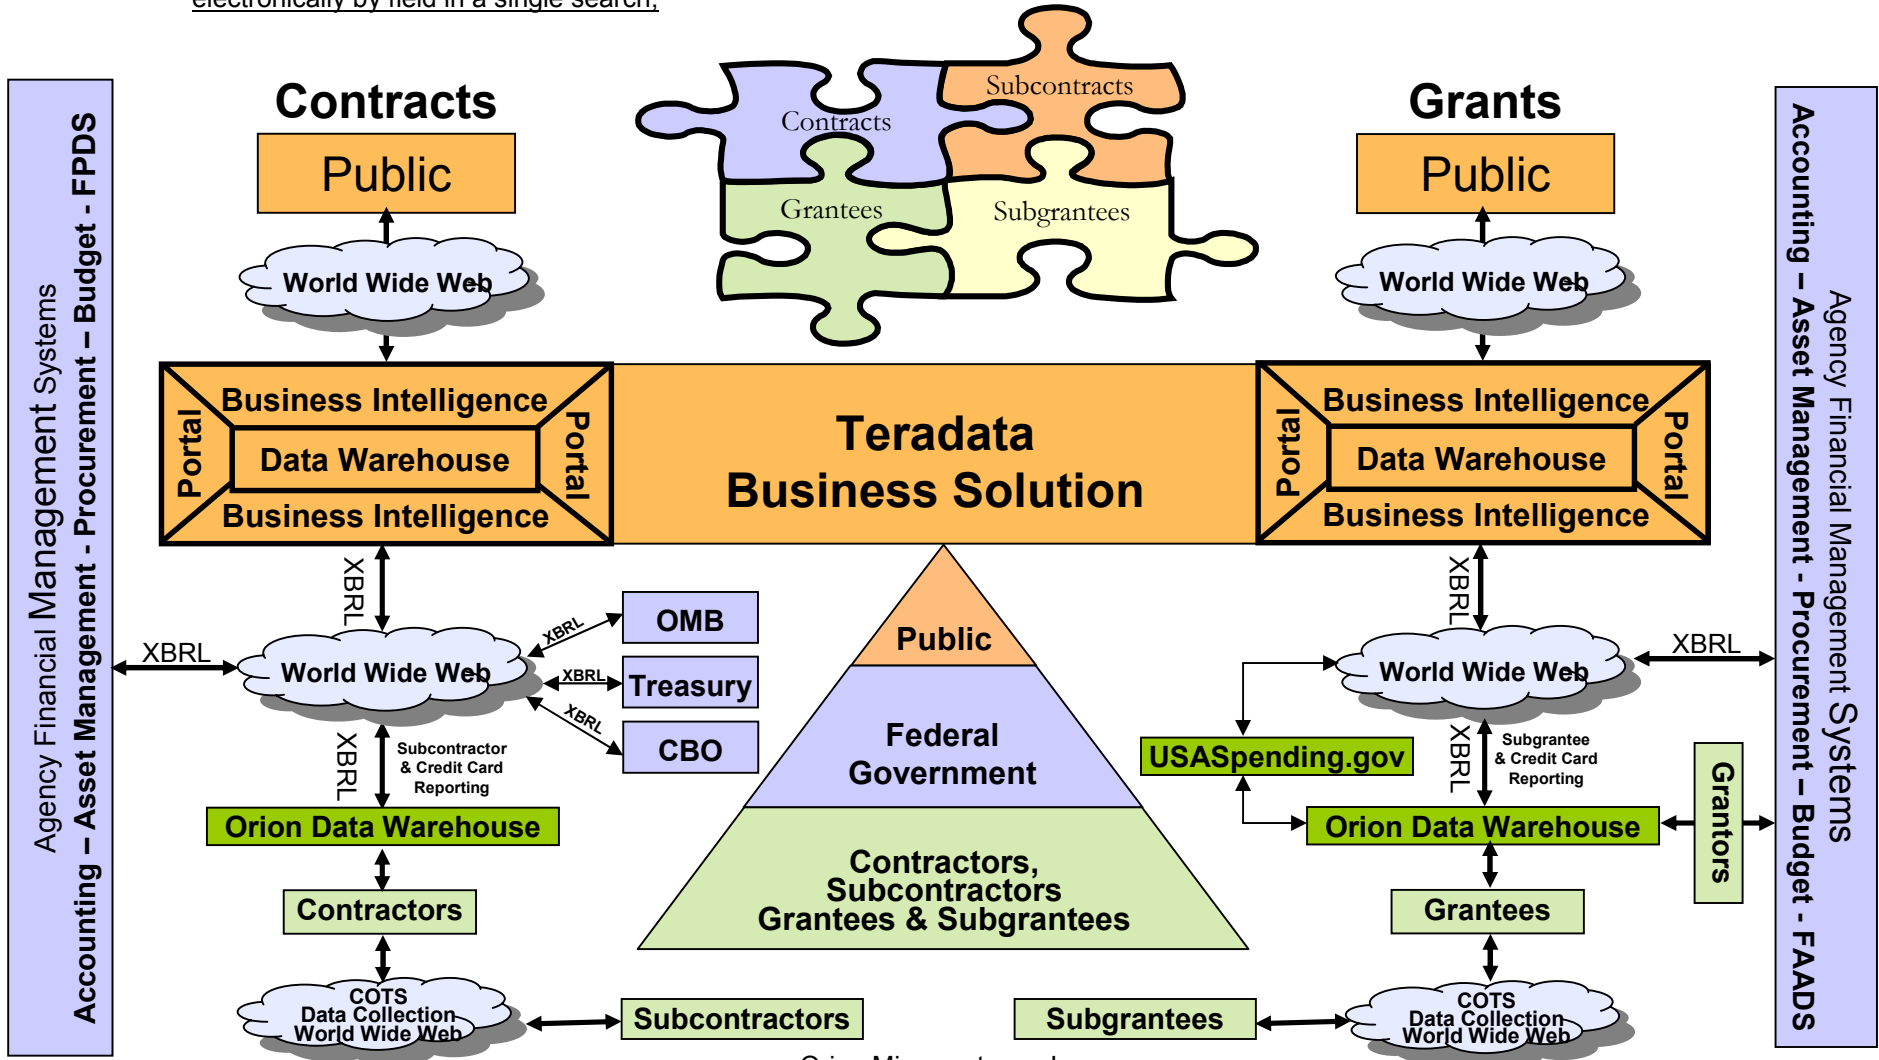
Agency Financial Management Systems
Accounting – Asset Management - Procurement – Budget - FPDS

Contracts

Public

World Wide Web

Contracts
Subcontracts
Grantees
Subgrantees

Grants

Public

World Wide Web

Agency Financial Management Systems
Accounting – Asset Management - Procurement – Budget - FAADS

Portal
Business Intelligence
Data Warehouse
Business Intelligence
Portal

Teradata
Business Solution

Portal
Business Intelligence
Data Warehouse
Business Intelligence
Portal

XBRL
XBRL
World Wide Web
XBRL
OMB
XBRL
Treasury
XBRL
CBO
XBRL
Subcontractor & Credit Card Reporting
Orion Data Warehouse
Contractors
COTS
Data Collection
World Wide Web
Subcontractors

Public
Federal Government
Contractors, Subcontractors Grantees & Subgrantees

XBRL
World Wide Web
XBRL
USASpending.gov
XBRL
Subgrantee & Credit Card Reporting
Orion Data Warehouse
Grantors
Grantees
Subgrantees
COTS
Data Collection
World Wide Web